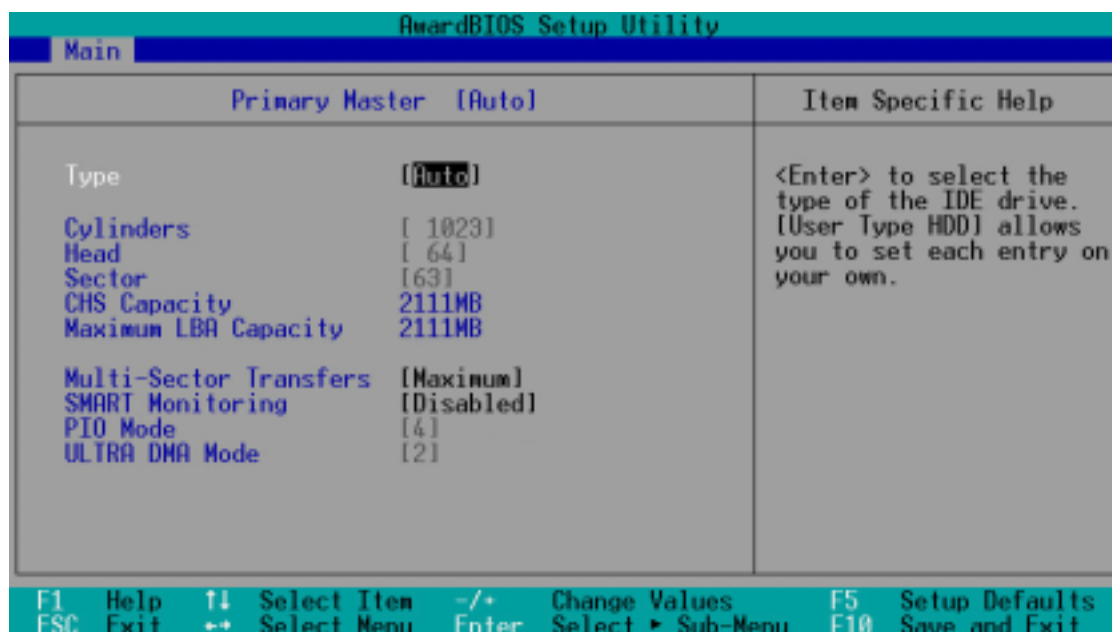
AwardBIOS Setup Utility

Main

Primary Master [Auto]

Item Specific Help

| | |
|---|---|
| Type | [Auto] |
| Cylinders | [ 1023] |
| Head | [ 64] |
| Sector | [63] |
| CHS Capacity | 2111MB |
| Maximum LBA Capacity | 2111MB |
| Multi-Sector Transfers | [Maximum] |
| SMART Monitoring | [Disabled] |
| PIO Mode | [4] |
| ULTRA DMA Mode | [2] |

<Enter> to select the type of the IDE drive. [User Type HDD] allows you to set each entry on your own.

F1 Help ↑↓ Select Item -/+ Change Values F5 Setup Defaults
ESC Exit ←→ Select Menu Enter Select ► Sub-Menu F10 Save and Exit